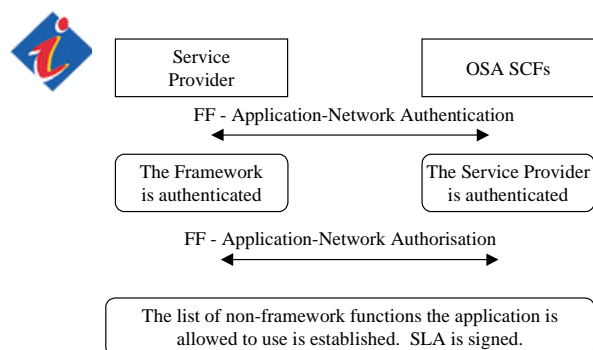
Service Provider

OSA SCFs

FF - Application-Network Authentication

The Framework is authenticated

The Service Provider is authenticated

FF - Application-Network Authorisation

The list of non-framework functions the application is allowed to use is established. SLA is signed.